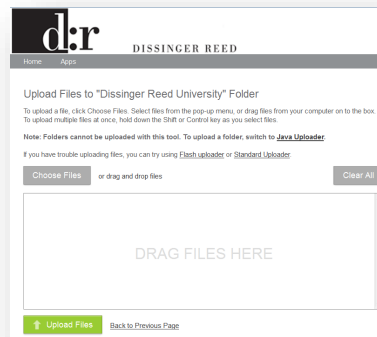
d:r DISSINGER REED

Home Apps

Upload Files to "Dissinger Reed University" Folder

To upload a file, click Choose Files. Select files from the pop-up menu, or drag files from your computer on to the box. To upload multiple files at once, hold down the Shift or Control key as you select files.

Note: Folders cannot be uploaded with this tool. To upload a folder, switch to Java Uploader.

If you have trouble uploading files, you can try using Flash uploader or Standard Uploader.

Choose Files or drag and drop files

Clear All

DRAG FILES HERE

Upload Files Back to Previous Page